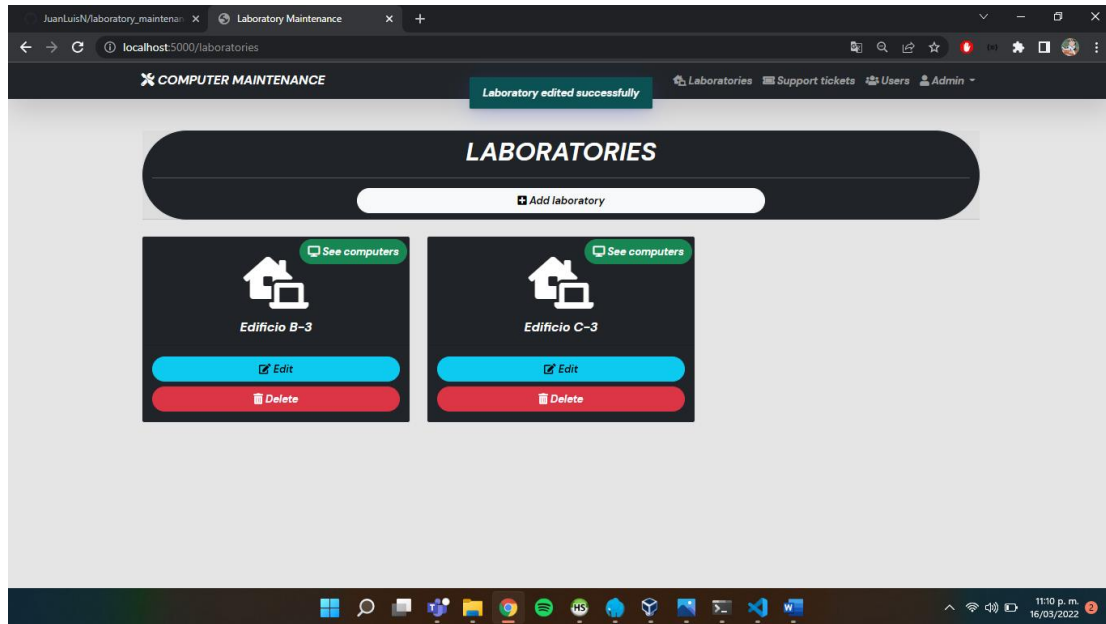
JuanLuisN/laboratory_maintenan ×
Laboratory Maintenance ×
+

localhost:5000/laboratories

COMPUTER MAINTENANCE
Laboratory edited successfully
Laboratories  Support tickets  Users  Admin

LABORATORIES

Add laboratory

See computers
Edificio B-3
Edit
Delete

See computers
Edificio C-3
Edit
Delete

11:10 p. m.
16/03/2022
2